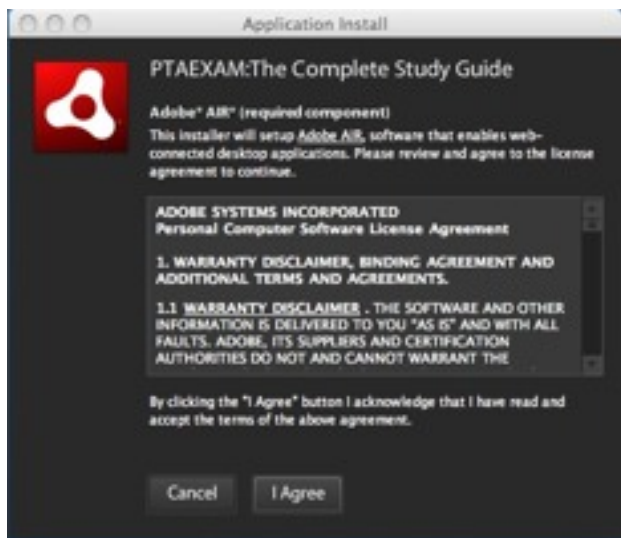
Application Install

PTAEXAM:The Complete Study Guide

Adobe® AIR® (required component)
This installer will setup Adobe AIR, software that enables web-connected desktop applications. Please review and agree to the license agreement to continue.

ADOBE SYSTEMS INCORPORATED
Personal Computer Software License Agreement

1. WARRANTY DISCLAIMER, BINDING AGREEMENT AND ADDITIONAL TERMS AND AGREEMENTS.

1.1 WARRANTY DISCLAIMER . THE SOFTWARE AND OTHER INFORMATION IS DELIVERED TO YOU "AS IS" AND WITH ALL FAULTS. ADOBE, ITS SUPPLIERS AND CERTIFICATION AUTHORITIES DO NOT AND CANNOT WARRANT THE

By clicking the "I Agree" button I acknowledge that I have read and accept the terms of the above agreement.

Cancel I Agree